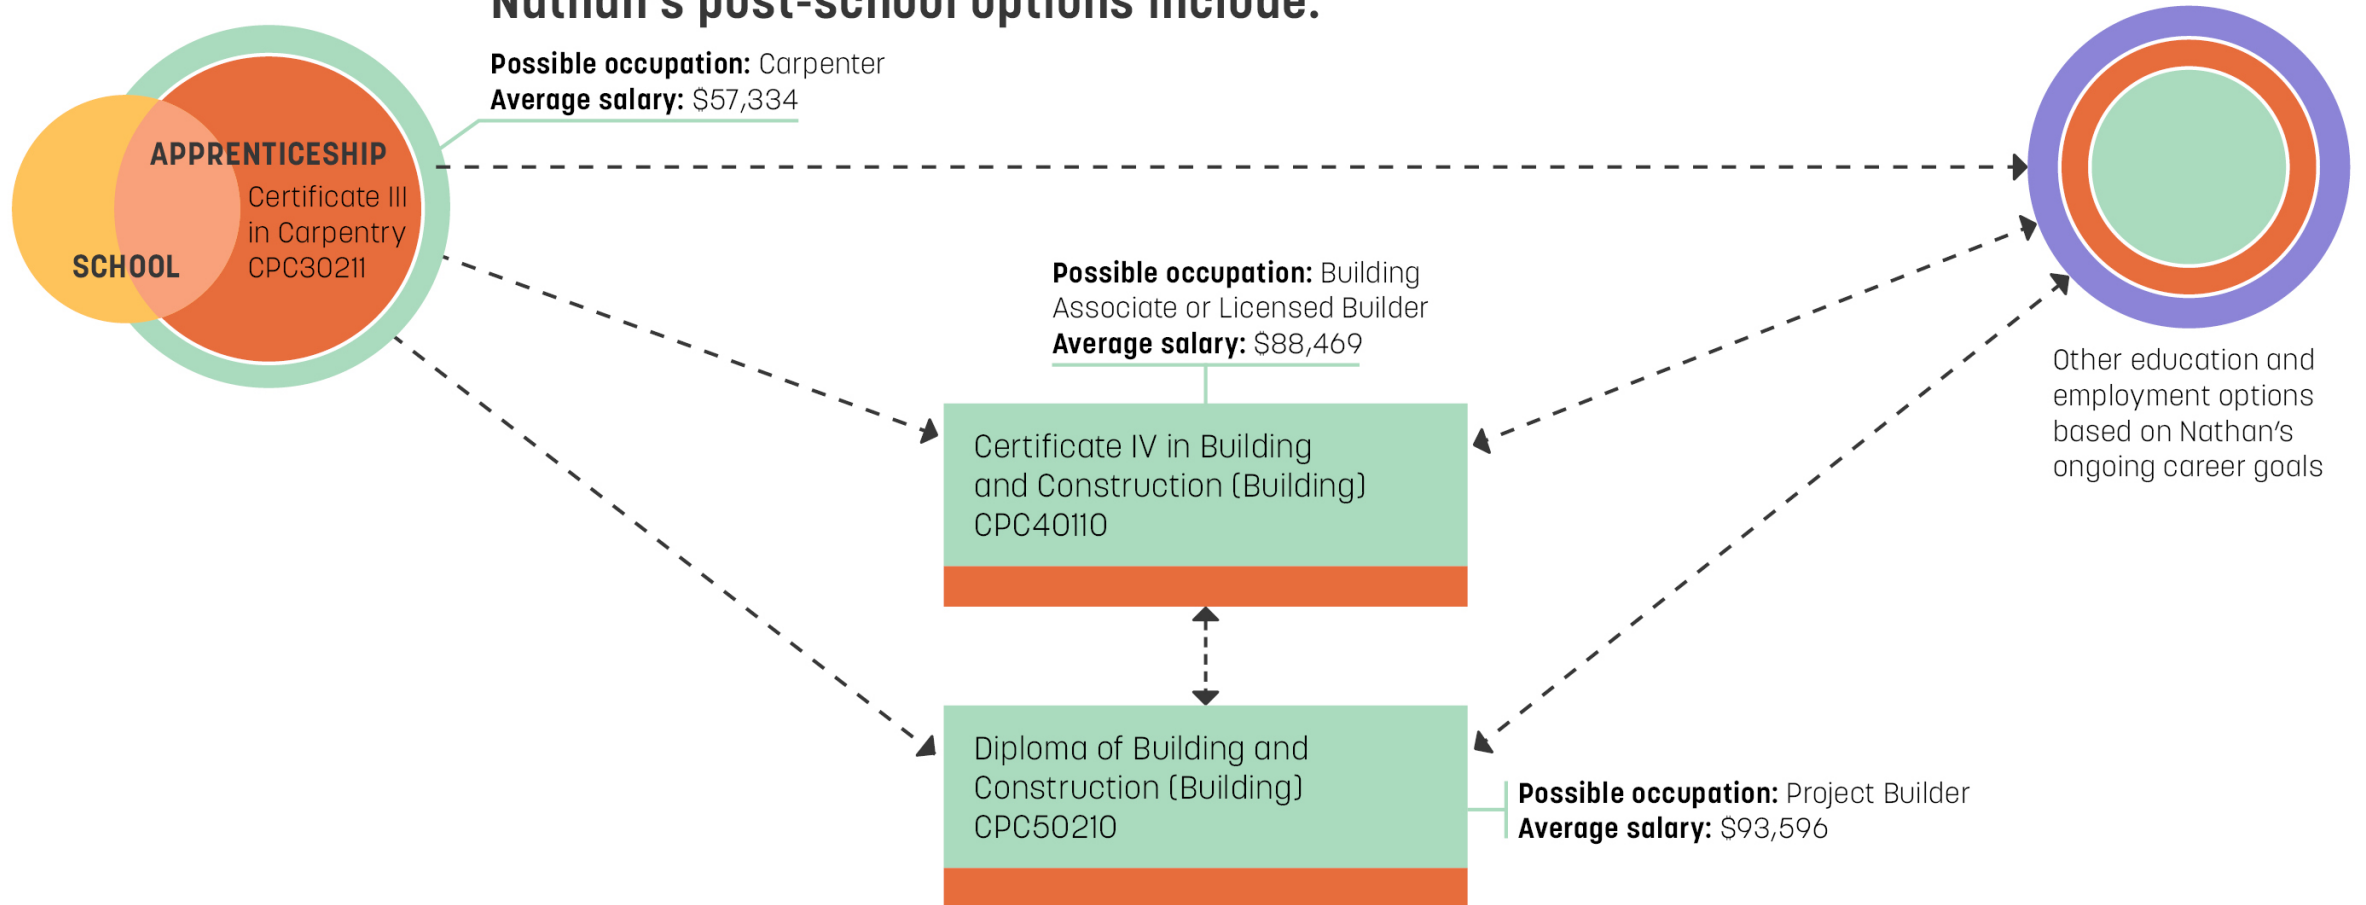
Nathan's post-school options include:

Possible occupation: Carpenter
Average salary: $57,334

APPRENTICESHIP
Certificate III in Carpentry CPC30211

SCHOOL

Possible occupation: Building Associate or Licensed Builder
Average salary: $88,469

Certificate IV in Building and Construction (Building) CPC40110

Other education and employment options based on Nathan's ongoing career goals

Diploma of Building and Construction (Building) CPC50210

Possible occupation: Project Builder
Average salary: $93,596